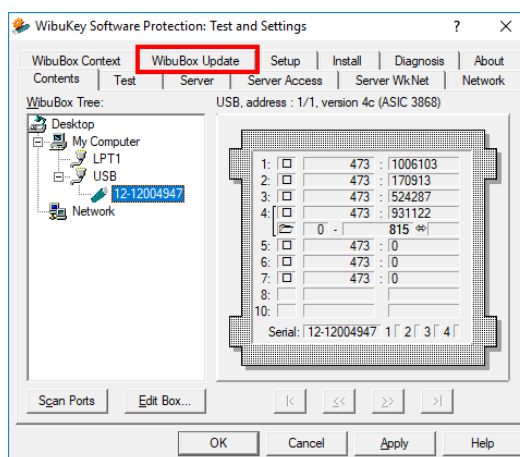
WibuKey Software Protection: Test and Settings ? ×

WibuBox Context | WibuBox Update | Setup | Install | Diagnosis | About
Contents | Test | Server | Server Access | Server WkNet | Network

WibuBox Tree:
Desktop
My Computer
LPT1
USB
12-12004947
Network

USB, address : 1/1, version 4c (ASIC 3868)

| | | | | |
|---|---|---|---|---|
| 1: | ☐ | 473 | : | 1006103 |
| 2: | ☐ | 473 | : | 170913 |
| 3: | ☐ | 473 | : | 524287 |
| 4: | ☐ | 473 | : | 931122 |
| | | 0 - | | 815 |
| 5: | ☐ | 473 | : | 0 |
| 6: | ☐ | 473 | : | 0 |
| 7: | ☐ | 473 | : | 0 |
| 8: | | | | |
| 10: | | | | |

Serial: 12-12004947 1 2 3 4

|< << >> >|

Scan Ports | Edit Box...

OK | Cancel | Apply | Help